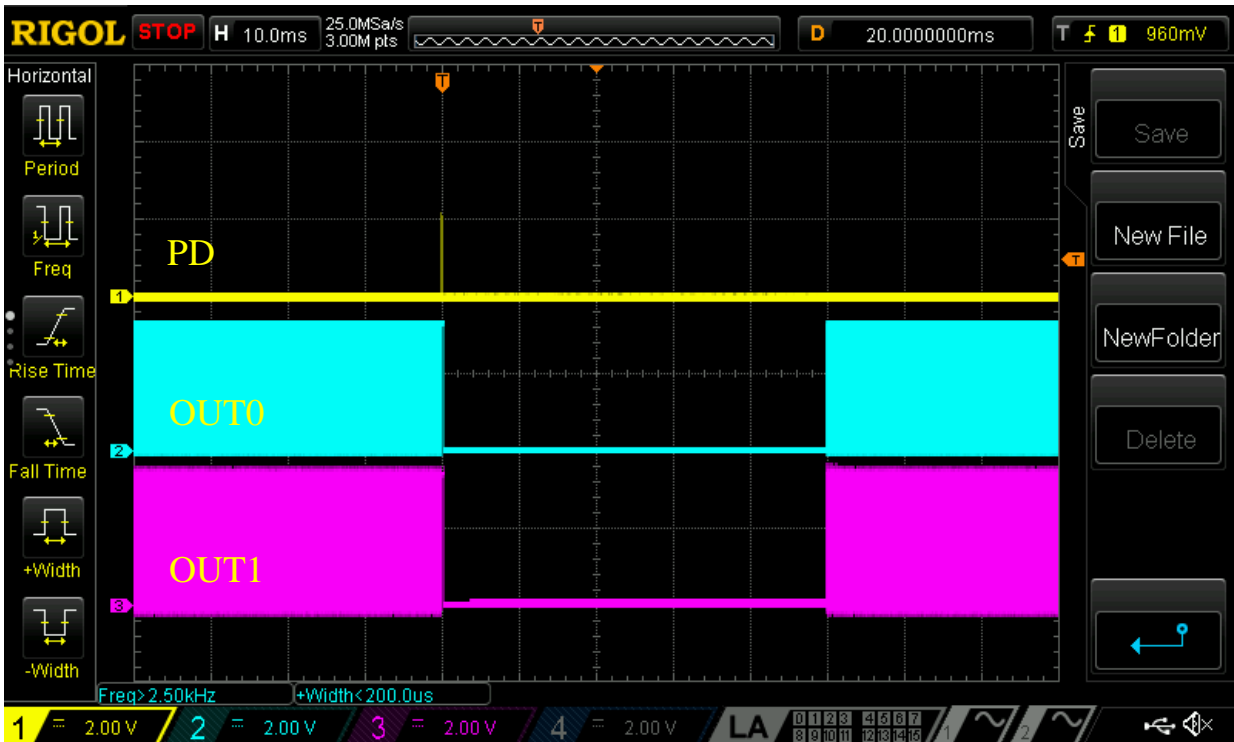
RIGOL STOP H 10.0ms 25.0MSa/s 3.00M pts T D 20.0000000ms T 1 960mV

Horizontal
Period
Freq
Rise Time
Fall Time
+Width
-Width

Save
Save
New File
NewFolder
Delete

T
PD
1
OUT0
2
OUT1
3
T

Freq>2.50kHz
+Width<200.0us

1 2.00 V 2 2.00 V 3 2.00 V 4 2.00 V LA 0 1 2 3 4 5 6 7 8 9 10 11 12 13 14 15 1 2